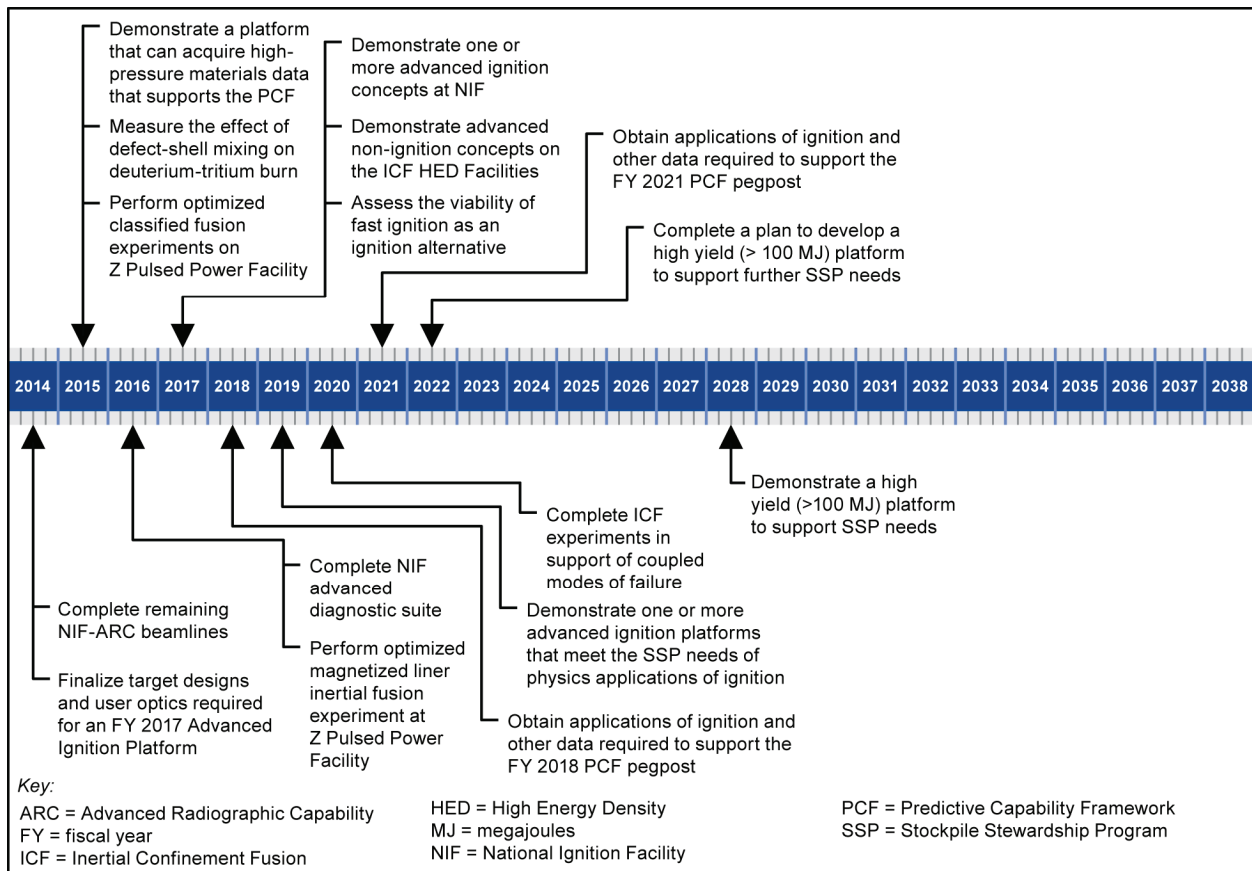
Demonstrate a platform that can acquire high-pressure materials data that supports the PCF

Measure the effect of defect-shell mixing on deuterium-tritium burn

Perform optimized classified fusion experiments on Z Pulsed Power Facility

Demonstrate one or more advanced ignition concepts at NIF

Demonstrate advanced non-ignition concepts on the ICF HED Facilities

Assess the viability of fast ignition as an ignition alternative

Obtain applications of ignition and other data required to support the FY 2021 PCF pegpost

Complete a plan to develop a high yield (> 100 MJ) platform to support further SSP needs

2014 2015 2016 2017 2018 2019 2020 2021 2022 2023 2024 2025 2026 2027 2028 2029 2030 2031 2032 2033 2034 2035 2036 2037 2038

Demonstrate a high yield (>100 MJ) platform to support SSP needs

Complete ICF experiments in support of coupled modes of failure

Complete NIF advanced diagnostic suite

Perform optimized magnetized liner inertial fusion experiment at Z Pulsed Power Facility

Demonstrate one or more advanced ignition platforms that meet the SSP needs of physics applications of ignition

Obtain applications of ignition and other data required to support the FY 2018 PCF pegpost

Complete remaining NIF-ARC beamlines

Finalize target designs and user optics required for an FY 2017 Advanced Ignition Platform

Key:
ARC = Advanced Radiographic Capability
FY = fiscal year
ICF = Inertial Confinement Fusion
HED = High Energy Density
MJ = megajoules
NIF = National Ignition Facility
PCF = Predictive Capability Framework
SSP = Stockpile Stewardship Program